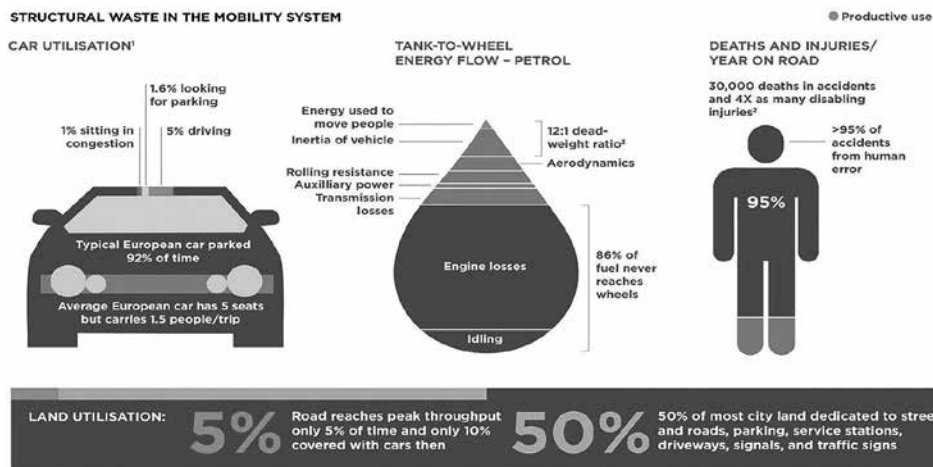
STRUCTURAL WASTE IN THE MOBILITY SYSTEM

Productive use

CAR UTILISATION$^1$

1.6% looking for parking

1% sitting in congestion

5% driving

Typical European car parked 92% of time

Average European car has 5 seats but carries 1.5 people/trip

TANK-TO-WHEEL ENERGY FLOW – PETROL

Energy used to move people

Inertia of vehicle

Rolling resistance

Auxilliary power

Transmission losses

12:1 dead-weight ratio$^2$

Aerodynamics

Engine losses

86% of fuel never reaches wheels

Idling

DEATHS AND INJURIES/ YEAR ON ROAD

30,000 deaths in accidents and 4X as many disabling injuries$^3$

>95% of accidents from human error

95%

LAND UTILISATION:

5%

Road reaches peak throughput only 5% of time and only 10% covered with cars then

50%

50% of most city land dedicated to stree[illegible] and roads, parking, service stations, driveways, signals, and traffic signs